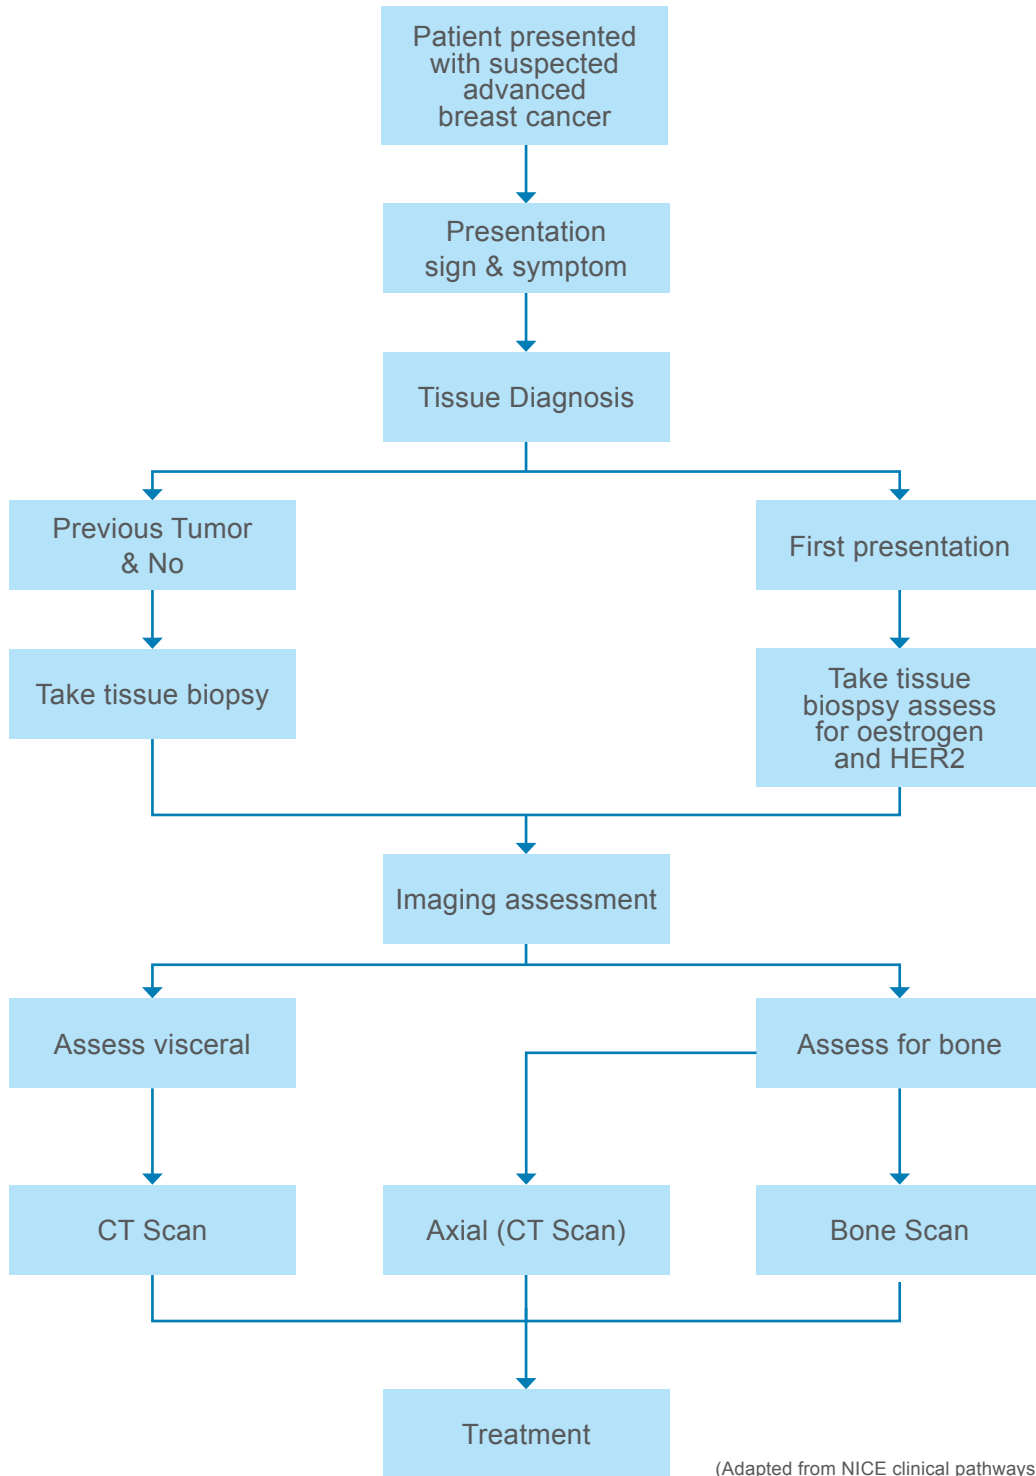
Patient presented with suspected advanced breast cancer

Presentation sign & symptom

Tissue Diagnosis

Previous Tumor & No

First presentation

Take tissue biopsy

Take tissue biospsy assess for oestrogen and HER2

Imaging assessment

Assess visceral

Assess for bone

CT Scan

Axial (CT Scan)

Bone Scan

Treatment

(Adapted from NICE clinical pathways